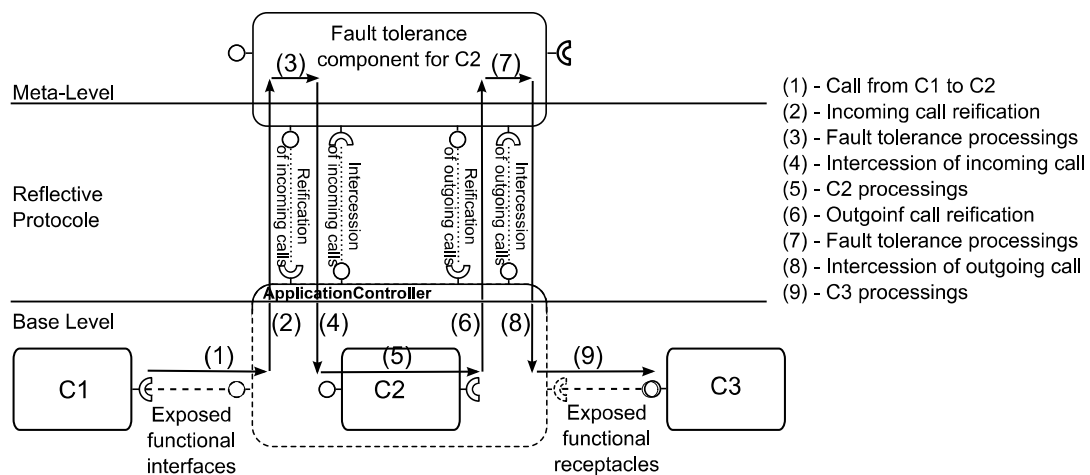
Fault tolerance component for C2

(3)

(7)

Meta-Level

Reflective Protocole

Reification of incoming calls

Intercession of incoming calls

Reification of outgoing calls

Intercession of outgoing calls

ApplicationController

Base Level

(2)

(4)

(6)

(8)

(1)

(5)

(9)

C1

C2

C3

Exposed functional interfaces

Exposed functional receptacles

(1) - Call from C1 to C2
(2) - Incoming call reification
(3) - Fault tolerance processings
(4) - Intercession of incoming call
(5) - C2 processings
(6) - Outgoinf call reification
(7) - Fault tolerance processings
(8) - Intercession of outgoing call
(9) - C3 processings